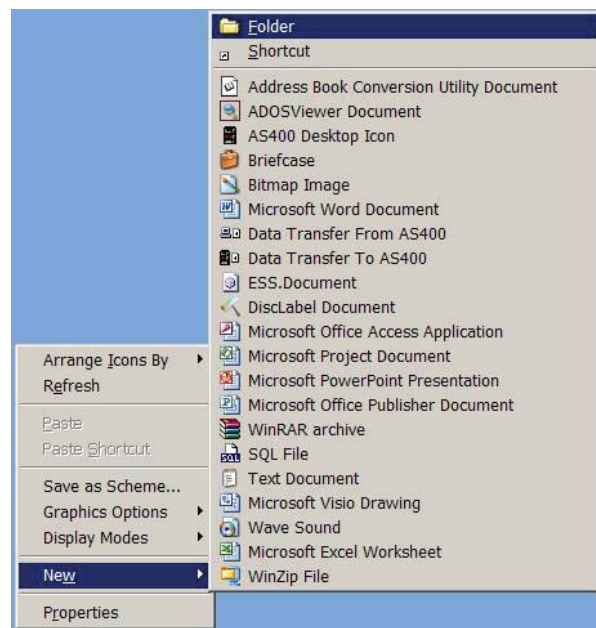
Folder
Shortcut
Address Book Conversion Utility Document
ADOSViewer Document
AS400 Desktop Icon
Briefcase
Bitmap Image
Microsoft Word Document
Data Transfer From AS400
Data Transfer To AS400
ESS.Document
DiscLabel Document
Microsoft Office Access Application
Microsoft Project Document
Microsoft PowerPoint Presentation
Microsoft Office Publisher Document
WinRAR archive
SQL File
Text Document
Microsoft Visio Drawing
Wave Sound
Microsoft Excel Worksheet
WinZip File

Arrange Icons By
Refresh
Paste
Paste Shortcut
Save as Scheme...
Graphics Options
Display Modes
New
Properties